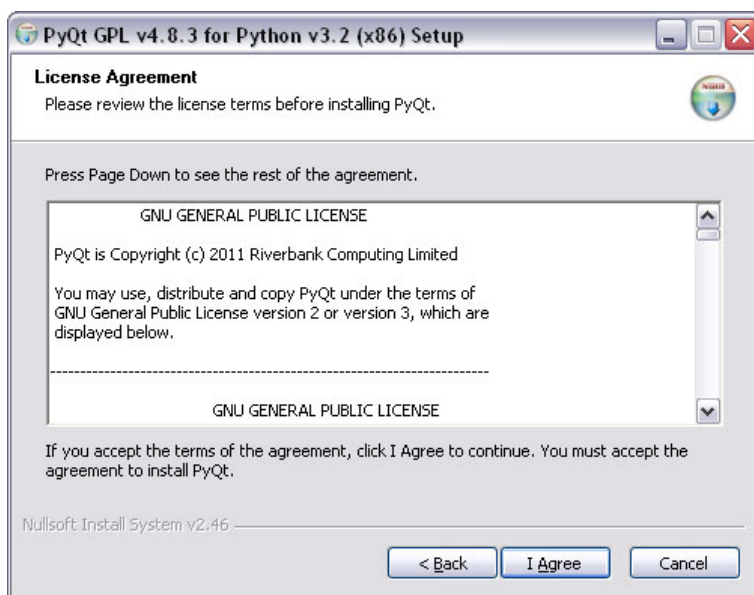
PyQt GPL v4.8.3 for Python v3.2 (x86) Setup

License Agreement
Please review the license terms before installing PyQt.

Press Page Down to see the rest of the agreement.

GNU GENERAL PUBLIC LICENSE

PyQt is Copyright (c) 2011 Riverbank Computing Limited

You may use, distribute and copy PyQt under the terms of GNU General Public License version 2 or version 3, which are displayed below.

-------------------------------------------------------------------------

GNU GENERAL PUBLIC LICENSE

If you accept the terms of the agreement, click I Agree to continue. You must accept the agreement to install PyQt.

Nullsoft Install System v2.46

< Back | I Agree | Cancel